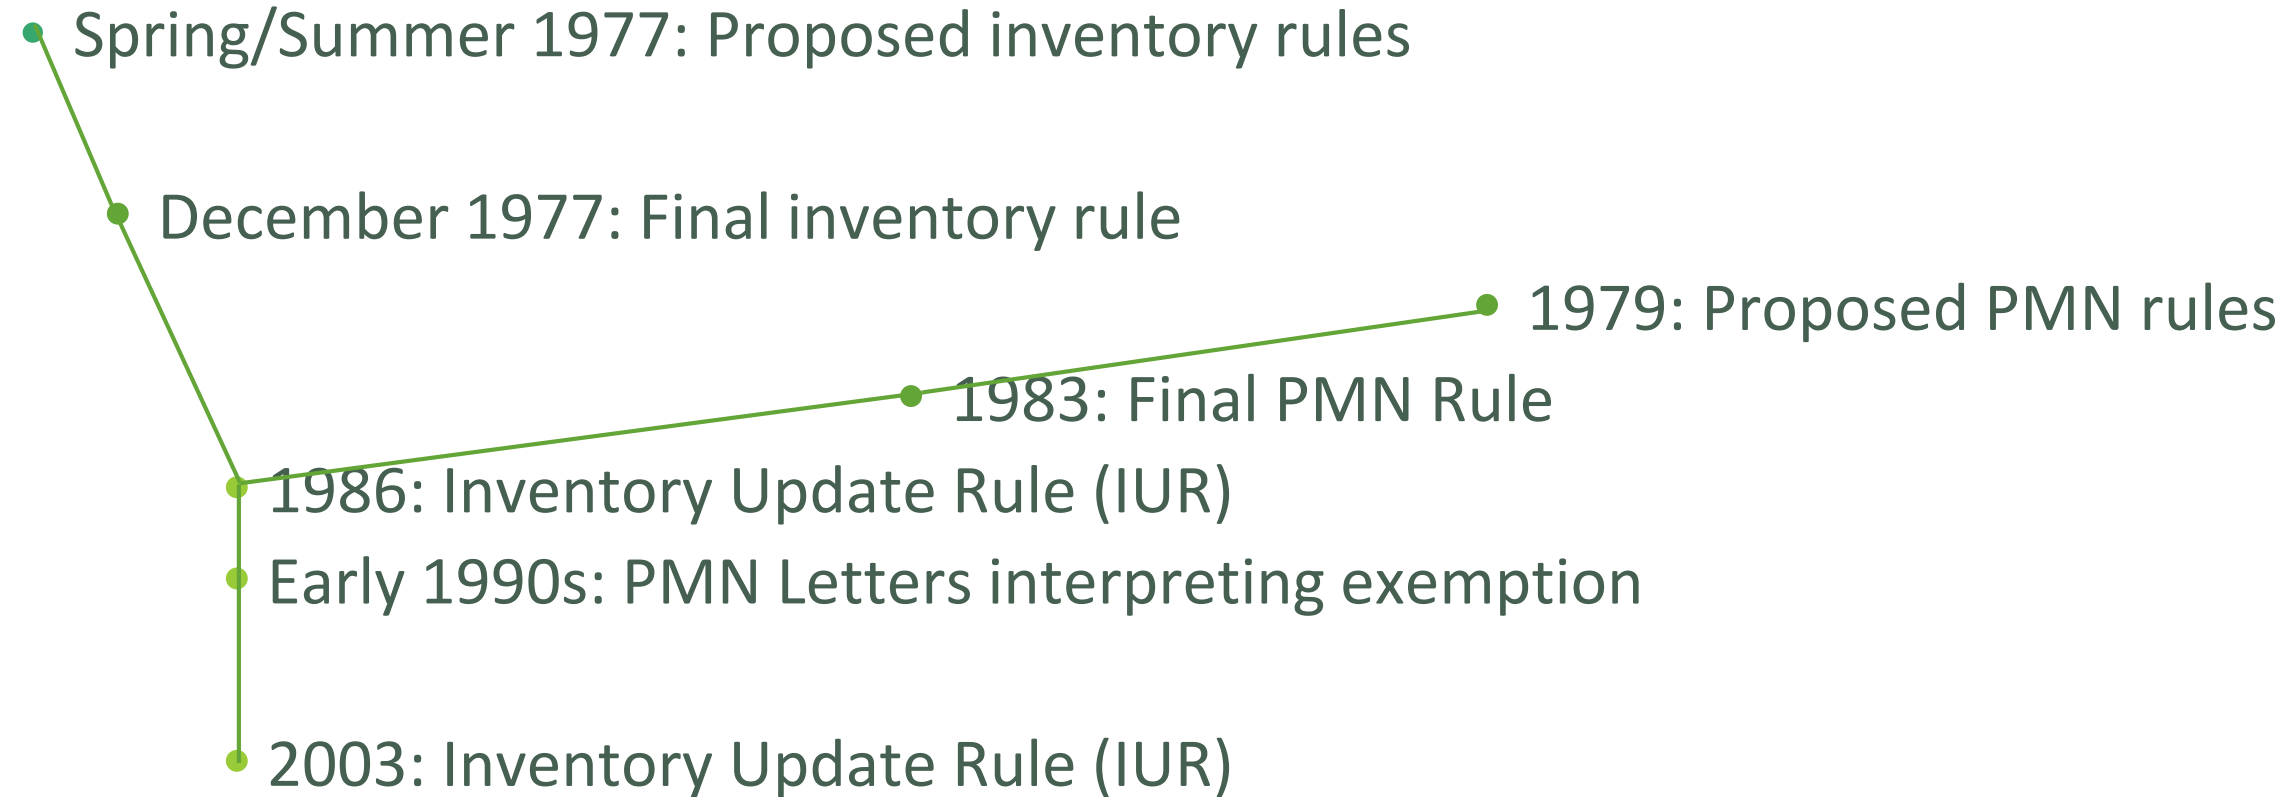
Spring/Summer 1977: Proposed inventory rules

December 1977: Final inventory rule

1979: Proposed PMN rules

1983: Final PMN Rule

1986: Inventory Update Rule (IUR)

Early 1990s: PMN Letters interpreting exemption

2003: Inventory Update Rule (IUR)